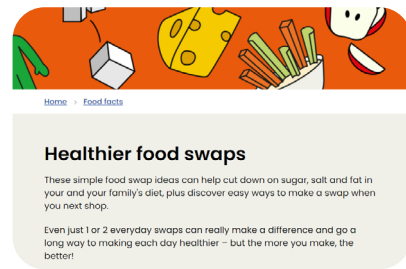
Home › Food facts

Healthier food swaps

These simple food swap ideas can help cut down on sugar, salt and fat in your and your family's diet, plus discover easy ways to make a swap when you next shop.

Even just 1 or 2 everyday swaps can really make a difference and go a long way to making each day healthier – but the more you make, the better!